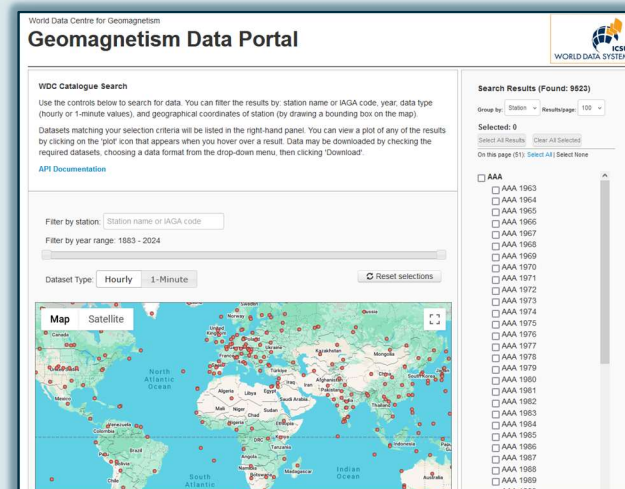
World Data Centre for Geomagnetism

Geomagnetism Data Portal

ICSU WORLD DATA SYSTEM

WDC Catalogue Search

Use the controls below to search for data. You can filter the results by: station name or IAGA code, year; data type (hourly or 1-minute values), and geographical coordinates of station (by drawing a bounding box on the map).

Datasets matching your selection criteria will be listed in the right-hand panel. You can view a plot of any of the results by clicking on the 'plot' icon that appears when you hover over a result. Data may be downloaded by checking the required datasets, choosing a data format from the drop-down menu, then clicking 'Download'.

API Documentation

Filter by station: Station name or IAGA code

Filter by year range: 1883 - 2024

Dataset Type: Hourly 1-Minute

Reset selections

Map Satellite

Canada
Norway
Sweden
Finland
United Kingdom
Russia
Kazakhstan
Mongolia
France
Spain
Türkiye
North Atlantic Ocean
Iraq
Iran
Afghanistan
China
Algeria
Libya
Egypt
Saudi Arabia
Pakistan
India
Mali
Niger
Sudan
Ethiopia
Thailand
Venezuela
Colombia
Kenya
DRC
Tanzania
Indonesia
Brazil
Peru
Angola
Namibia
Madagascar
Bolivia
Indian Ocean
Chile
South Atlantic
Australia

Search Results (Found: 9523)

Group by: Station Results/page: 100

Selected: 0

Select All Results Clear All Selected

On this page (51): Select All | Select None

AAA
AAA 1963
AAA 1964
AAA 1965
AAA 1966
AAA 1967
AAA 1968
AAA 1969
AAA 1970
AAA 1971
AAA 1972
AAA 1973
AAA 1974
AAA 1975
AAA 1976
AAA 1977
AAA 1978
AAA 1979
AAA 1980
AAA 1981
AAA 1982
AAA 1983
AAA 1984
AAA 1985
AAA 1986
AAA 1987
AAA 1988
AAA 1989